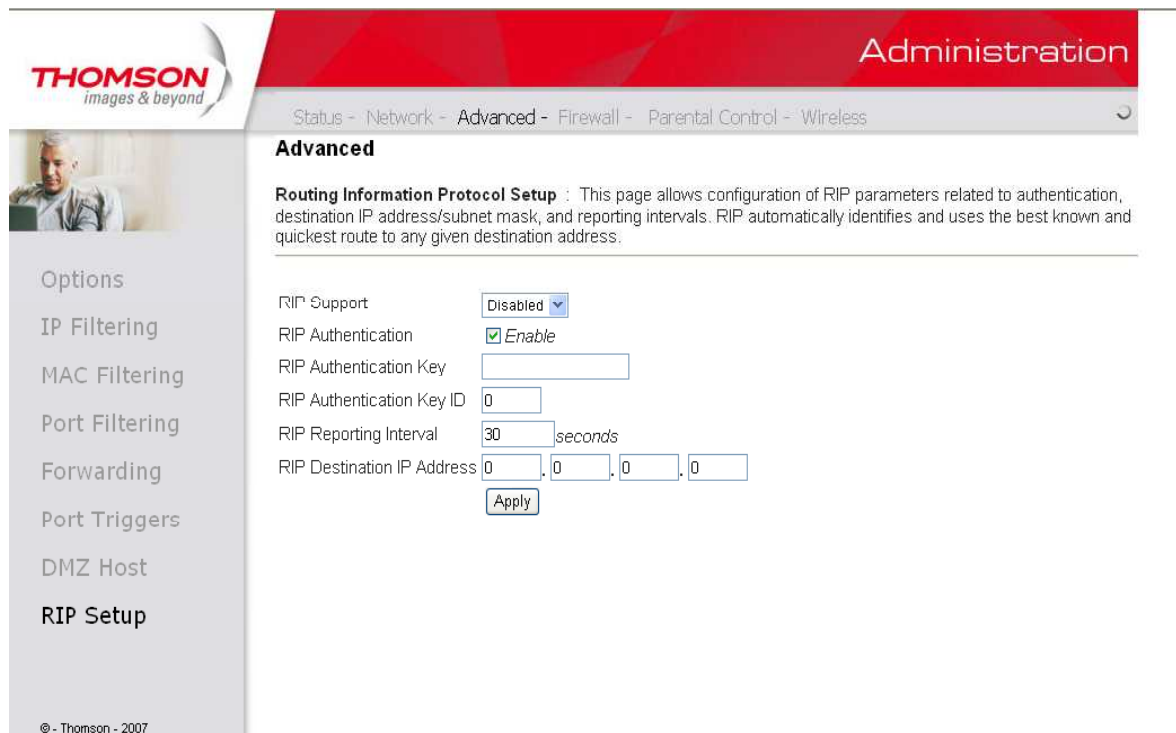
THOMSON
images & beyond

Administration

Status - Network - Advanced - Firewall - Parental Control - Wireless

Advanced

**Routing Information Protocol Setup** : This page allows configuration of RIP parameters related to authentication, destination IP address/subnet mask, and reporting intervals. RIP automatically identifies and uses the best known and quickest route to any given destination address.

Options
IP Filtering
MAC Filtering
Port Filtering
Forwarding
Port Triggers
DMZ Host
RIP Setup

RIP Support Disabled
RIP Authentication ☑ Enable
RIP Authentication Key
RIP Authentication Key ID 0
RIP Reporting Interval 30 seconds
RIP Destination IP Address 0 . 0 . 0 . 0
Apply

© - Thomson - 2007